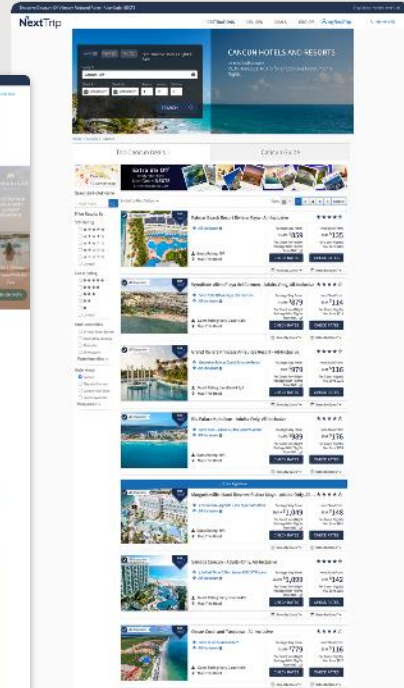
NextTrip

CANCUN HOTELS AND RESORTS

Cancun

SEARCH

Best Cancun Hotels

Cancun Deals

Extra 5% OFF

Price Results By

Star Rating

Guest Rating

Riu Palace Peninsula

Riu Palace Las Americas - Adults Only All Inclusive

CHECK RATES

CHECK RATES

CHECK RATES

CHECK RATES

CHECK RATES

CHECK RATES

CHECK RATES

$779

$136

$1,099

$148

$133

$942